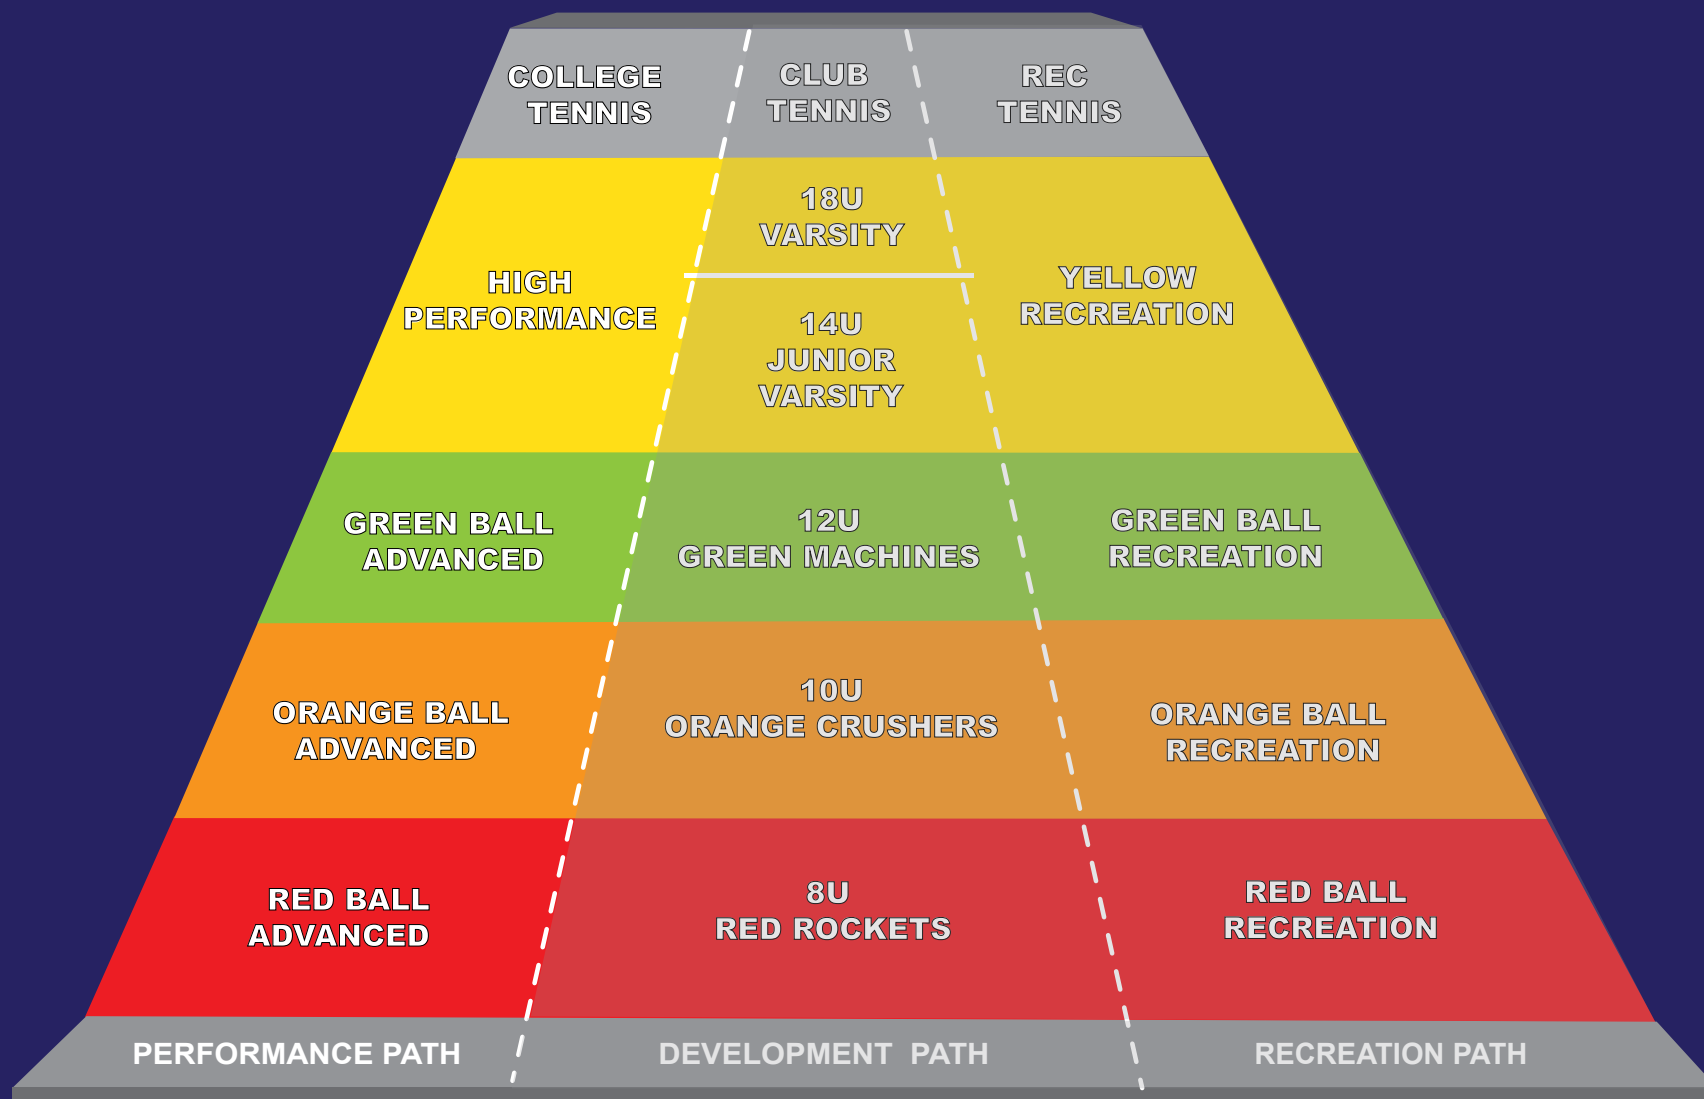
COLLEGE TENNIS

CLUB TENNIS

REC TENNIS

HIGH PERFORMANCE

18U VARSITY

14U JUNIOR VARSITY

YELLOW RECREATION

GREEN BALL ADVANCED

12U GREEN MACHINES

GREEN BALL RECREATION

ORANGE BALL ADVANCED

10U ORANGE CRUSHERS

ORANGE BALL RECREATION

RED BALL ADVANCED

8U RED ROCKETS

RED BALL RECREATION

PERFORMANCE PATH

DEVELOPMENT PATH

RECREATION PATH